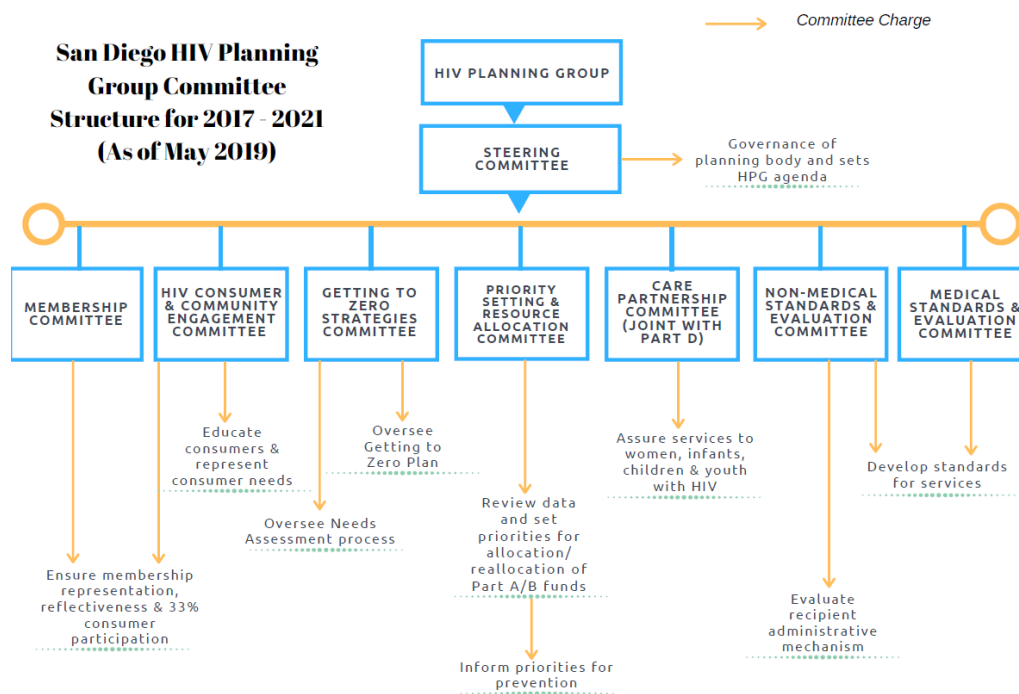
Committee Charge

San Diego HIV Planning Group Committee Structure for 2017 - 2021 (As of May 2019)

HIV PLANNING GROUP

STEERING COMMITTEE

Governance of planning body and sets HPG agenda

MEMBERSHIP COMMITTEE

HIV CONSUMER & COMMUNITY ENGAGEMENT COMMITTEE

GETTING TO ZERO STRATEGIES COMMITTEE

PRIORITY SETTING & RESOURCE ALLOCATION COMMITTEE

CARE PARTNERSHIP COMMITTEE (JOINT WITH PART D)

NON-MEDICAL STANDARDS & EVALUATION COMMITTEE

MEDICAL STANDARDS & EVALUATION COMMITTEE

Educate consumers & represent consumer needs

Oversee Getting to Zero Plan

Assure services to women, infants, children & youth with HIV

Develop standards for services

Oversee Needs Assessment process

Review data and set priorities for allocation/ reallocation of Part A/B funds

Ensure membership representation, reflectiveness & 33% consumer participation

Evaluate recipient administrative mechanism

Inform priorities for prevention